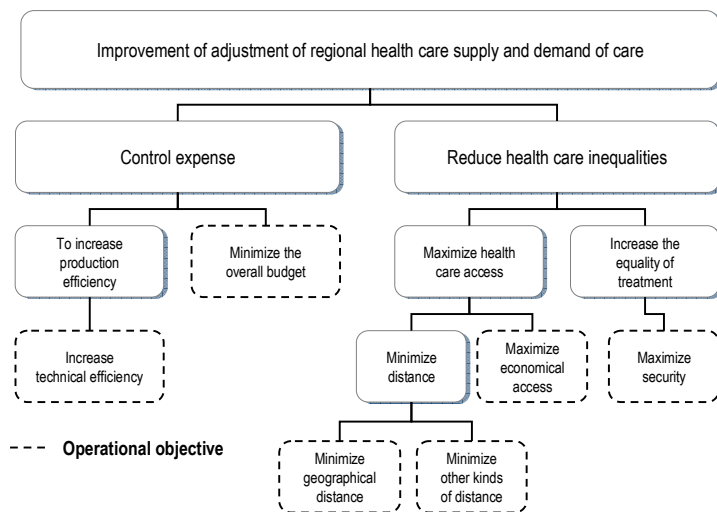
Improvement of adjustment of regional health care supply and demand of care

Control expense

Reduce health care inequalities

To increase production efficiency

Minimize the overall budget

Maximize health care access

Increase the equality of treatment

Increase technical efficiency

Minimize distance

Maximize economical access

Maximize security

Operational objective

Minimize geographical distance

Minimize other kinds of distance